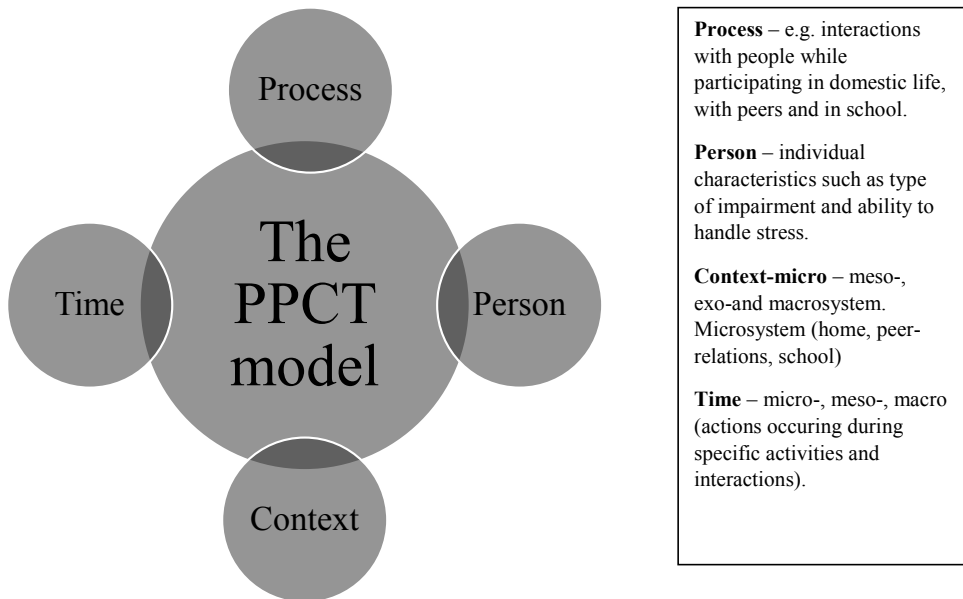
Process

The PPCT model

Time

Person

Context

**Process** – e.g. interactions with people while participating in domestic life, with peers and in school.

**Person** – individual characteristics such as type of impairment and ability to handle stress.

**Context-micro** – meso-, exo-and macrosystem. Microsystem (home, peer-relations, school)

**Time** – micro-, meso-, macro (actions occuring during specific activities and interactions).